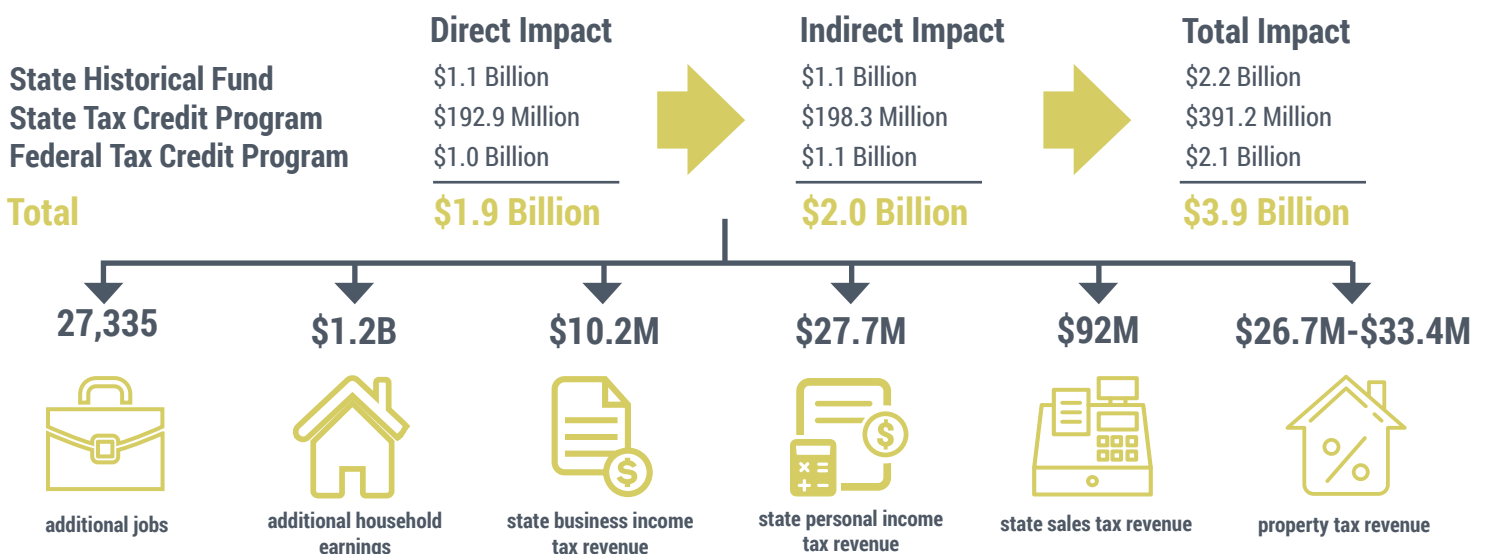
| | Direct Impact | Indirect Impact | Total Impact |
|---|---|---|---|
| State Historical Fund | \$1.1 Billion | \$1.1 Billion | \$2.2 Billion |
| State Tax Credit Program | \$192.9 Million | \$198.3 Million | \$391.2 Million |
| Federal Tax Credit Program | \$1.0 Billion | \$1.1 Billion | \$2.1 Billion |
| Total | \$1.9 Billion | \$2.0 Billion | \$3.9 Billion |

27,335
additional jobs

\$1.2B
additional household earnings

\$10.2M
state business income tax revenue

\$27.7M
state personal income tax revenue

\$92M
state sales tax revenue

\$26.7M-\$33.4M
property tax revenue